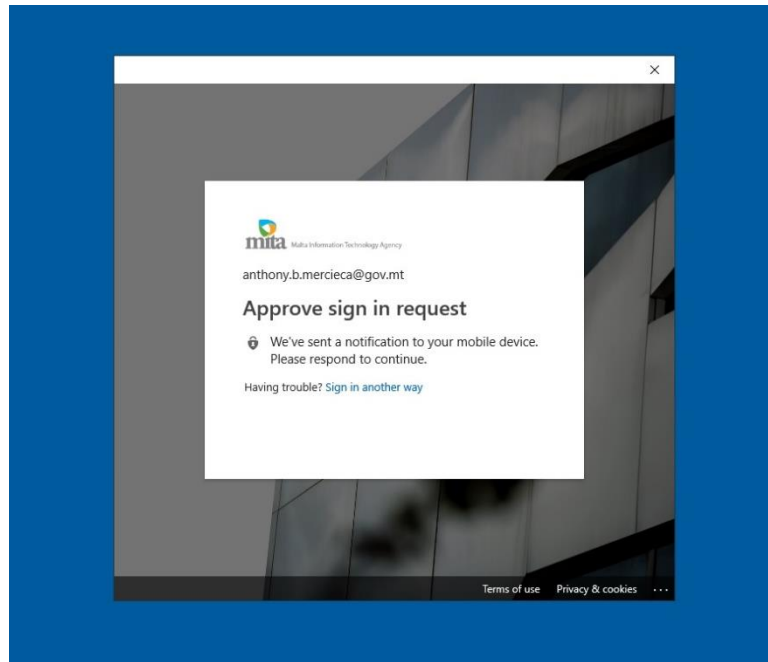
×

mita Malta Information Technology Agency

anthony.b.mercieca@gov.mt

Approve sign in request

We've sent a notification to your mobile device. Please respond to continue.

Having trouble? Sign in another way

Terms of use Privacy & cookies ...